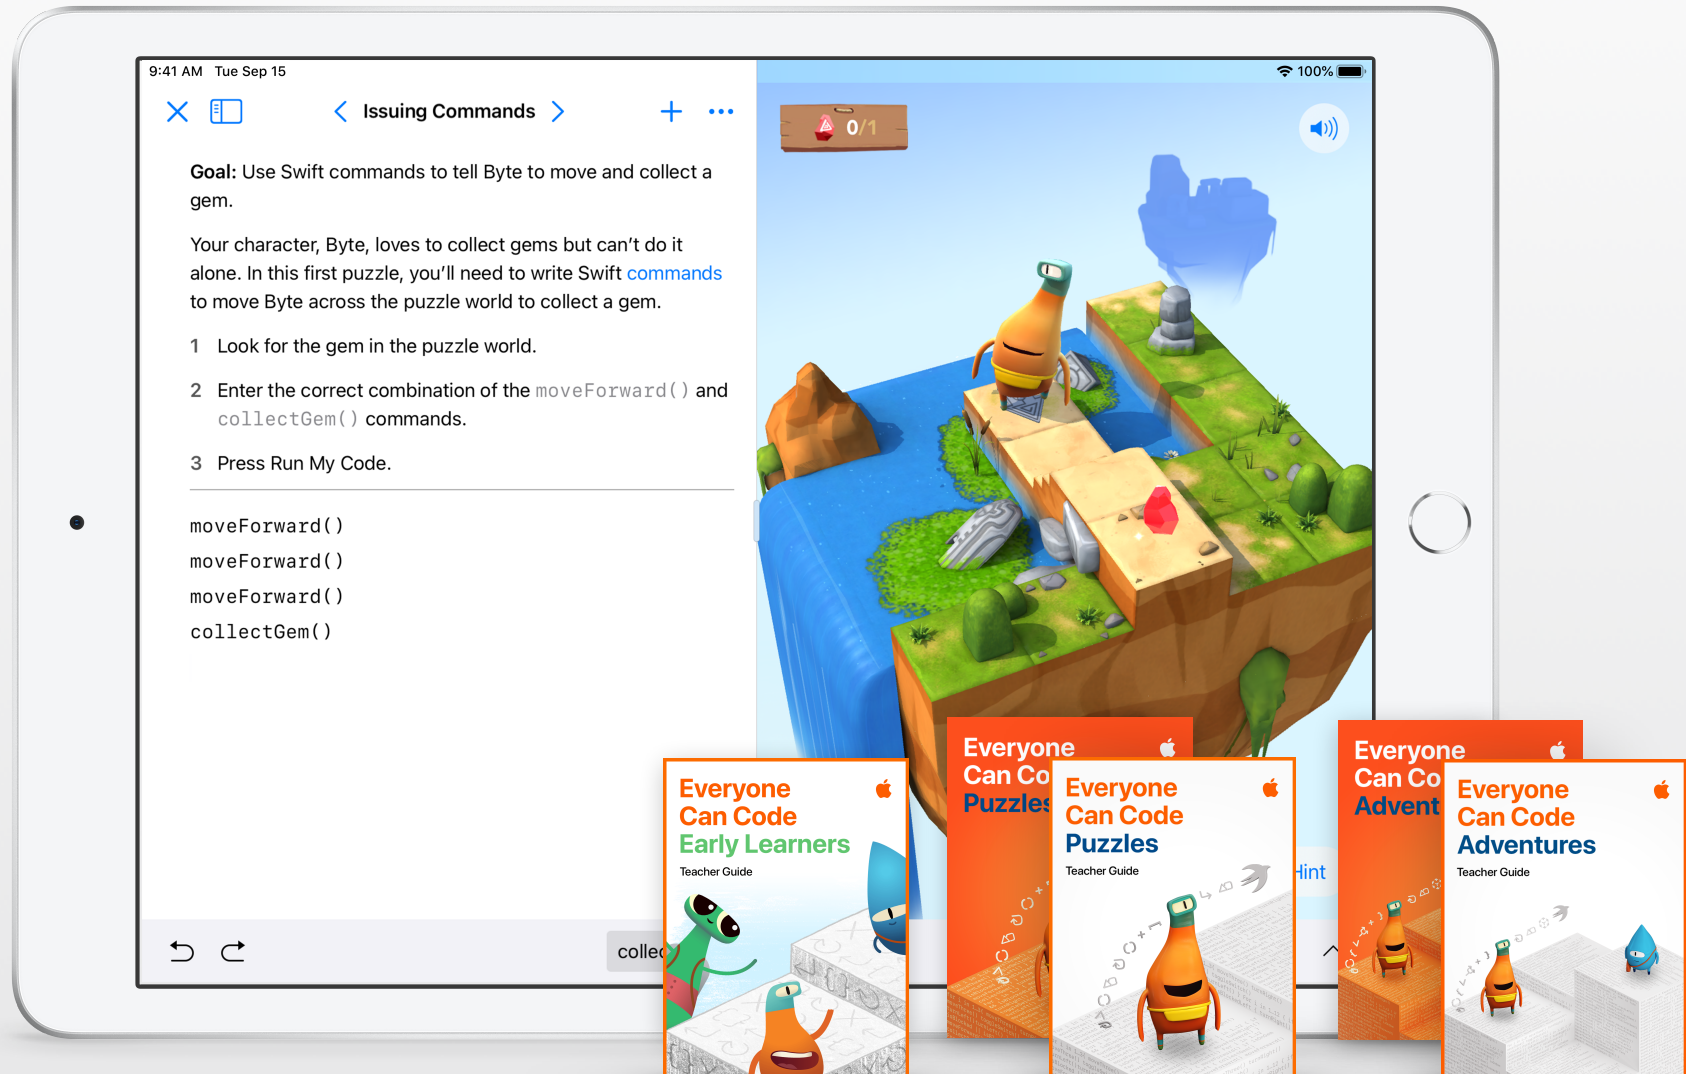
9:41 AM Tue Sep 15

100%

Issuing Commands

0/1

Goal: Use Swift commands to tell Byte to move and collect a gem.

Your character, Byte, loves to collect gems but can't do it alone. In this first puzzle, you'll need to write Swift commands to move Byte across the puzzle world to collect a gem.

1 Look for the gem in the puzzle world.

2 Enter the correct combination of the moveForward() and collectGem() commands.

3 Press Run My Code.

moveForward()
moveForward()
moveForward()
collectGem()

colle

Hint

Everyone Can Code Early Learners
Teacher Guide

Everyone Can Co Puzzles

Everyone Can Code Puzzles
Teacher Guide

Everyone Can Co Advent

Everyone Can Code Adventures
Teacher Guide